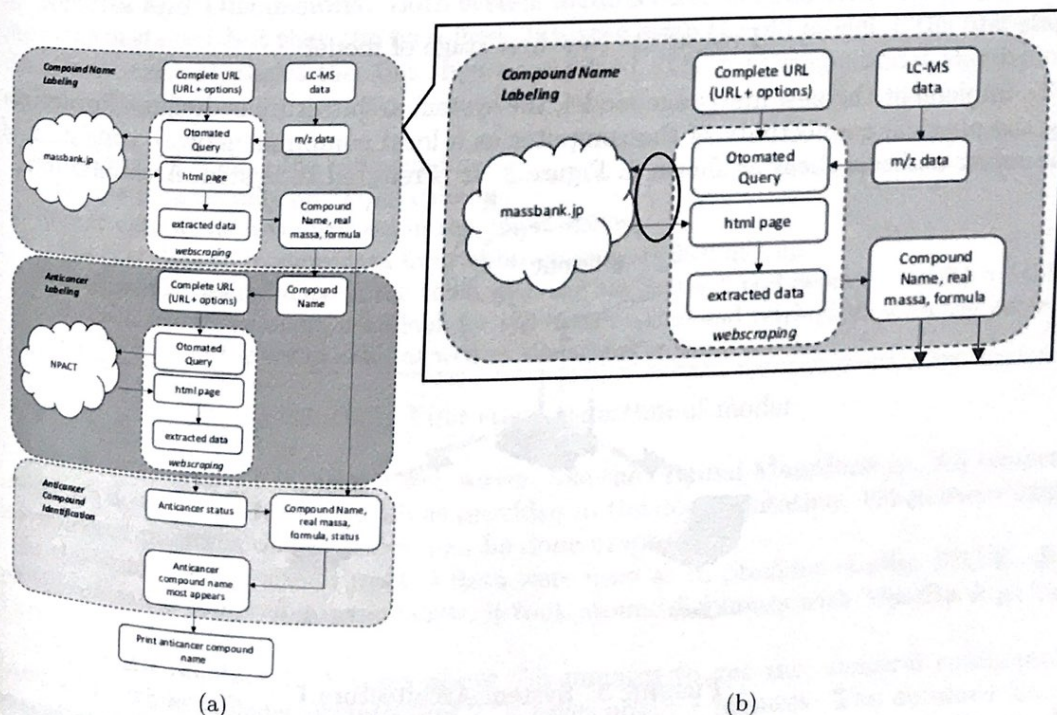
Compound Name Labeling

Complete URL (URL + options)

LC-MS data

massbank.jp

Otomated Query

m/z data

html page

extracted data

Compound Name, real massa, formula

webscraping

Anticancer Labeling

Complete URL (URL + options)

Compound Name

NPACT

Otomated Query

html page

extracted data

webscraping

Anticancer Compound Identification

Anticancer status

Compound Name, real massa, formula, status

Anticancer compound name most appears

Print anticancer compound name

(a)

Compound Name Labeling

Complete URL (URL + options)

LC-MS data

Otomated Query

m/z data

massbank.jp

html page

extracted data

Compound Name, real massa, formula

webscraping

(b)